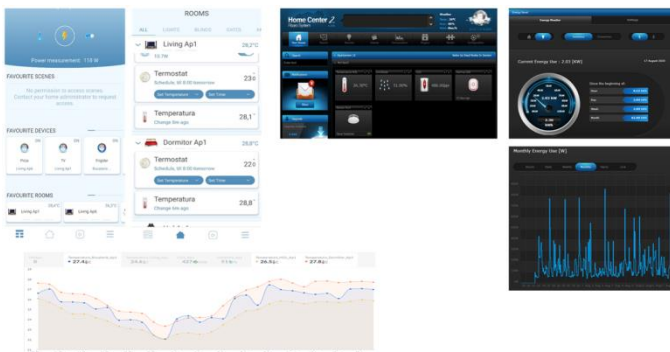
Power measurement 118 W

FAVOURITE SCENES

No permission to access scenes. Contact your home administrator to request access.

FAVOURITE DEVICES

Priza
Living Ap1

TV
Living Ap1

Frigider
Bucătărie

FAVOURITE ROOMS

Living Ap1 28,2°C

Living Ap1 26,7°C

ROOMS

ALL LIGHTS BLINDS GATES

Living Ap1 28,2°C

Termostat
Schedule, till 8:00 tomorrow
23.0
Set Temperature
Set Time

Temperatura
Change few ago
28,1°C

Dormitor Ap1 28,2°C

Termostat
Schedule, till 8:00 tomorrow
22.0
Set Temperature
Set Time

Temperatura
Change few ago
28,8°C

Home Center 2

Current Energy Use : 2.02 [kW]

Since the beginning of:

Monthly Energy Use [W]

27.4
24.4
427
26.5
27.9